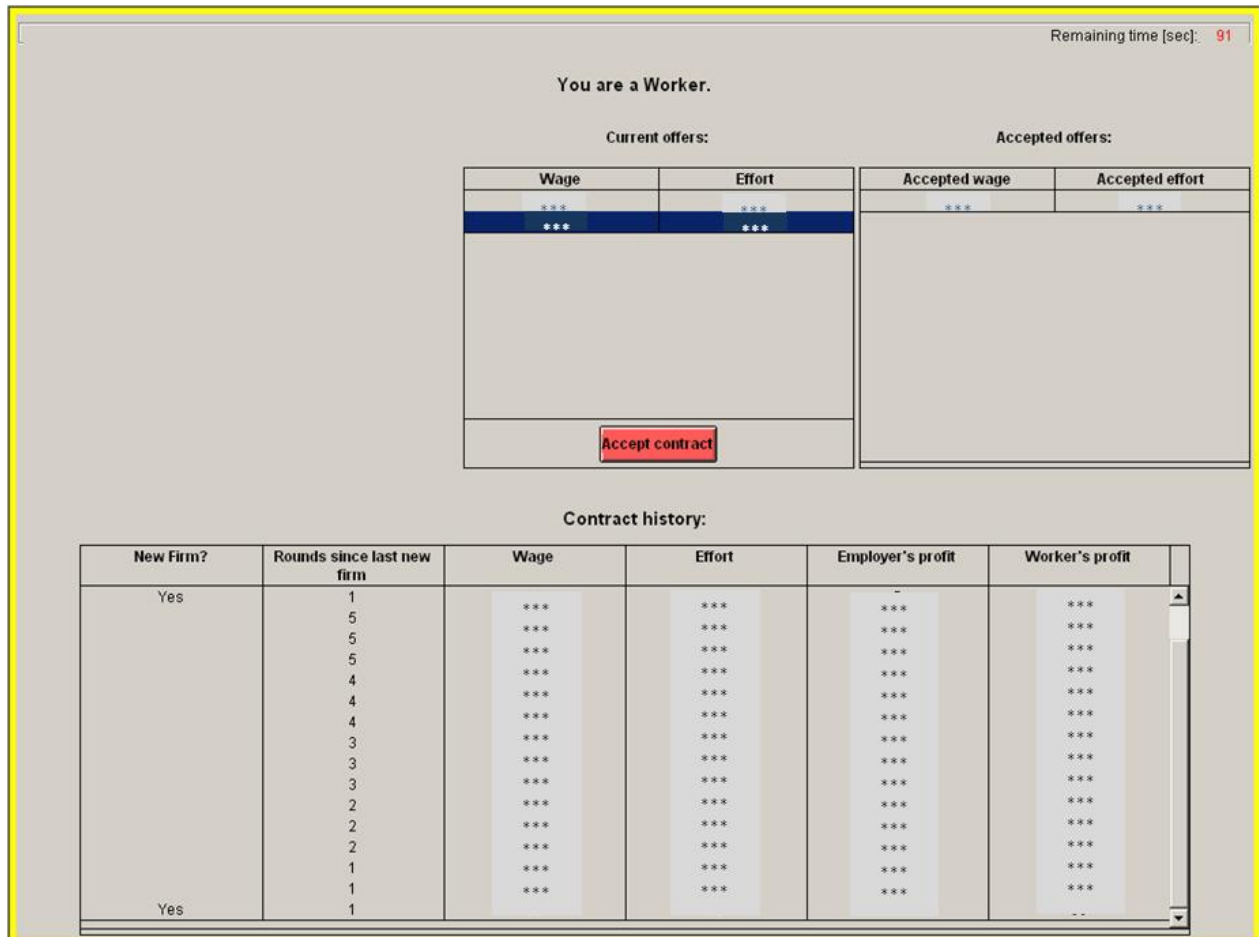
Remaining time [sec]: 91

You are a Worker.

Current offers:

| Wage | Effort |
|---|---|
| *** | *** |
| *** | *** |

Accept contract

Accepted offers:

| Accepted wage | Accepted effort |
|---|---|
| *** | *** |

Contract history:

| New Firm? | Rounds since last new firm | Wage | Effort | Employer's profit | Worker's profit |
|---|---|---|---|---|---|
| Yes | 1 | | | | |
| | 5 | *** | *** | *** | *** |
| | 5 | *** | *** | *** | *** |
| | 5 | *** | *** | *** | *** |
| | 4 | *** | *** | *** | *** |
| | 4 | *** | *** | *** | *** |
| | 4 | *** | *** | *** | *** |
| | 3 | *** | *** | *** | *** |
| | 3 | *** | *** | *** | *** |
| | 3 | *** | *** | *** | *** |
| | 2 | *** | *** | *** | *** |
| | 2 | *** | *** | *** | *** |
| | 2 | *** | *** | *** | *** |
| | 1 | *** | *** | *** | *** |
| | 1 | *** | *** | *** | *** |
| Yes | 1 | *** | *** | *** | *** |